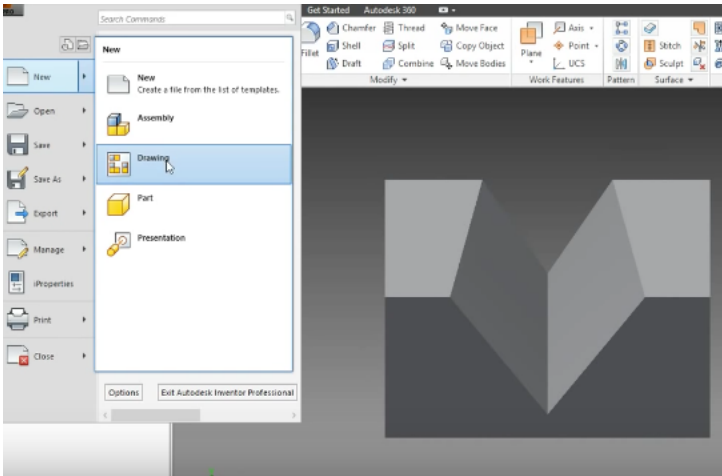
Search Commands

Get Started Autodesk 360

Fillet Chamfer Thread Move Face Shell Split Copy Object Draft Combine Move Bodies

Modify ▾

Plane Axis ▾ Point ▾ UCS

Work Features

Pattern

Stitch Sculpt

Surface ▾

New

Open

Save

Save As

Export

Manage

iProperties

Print

Close

New

New
Create a file from the list of templates.

Assembly

Drawing

Part

Presentation

Options

Exit Autodesk Inventor Professional